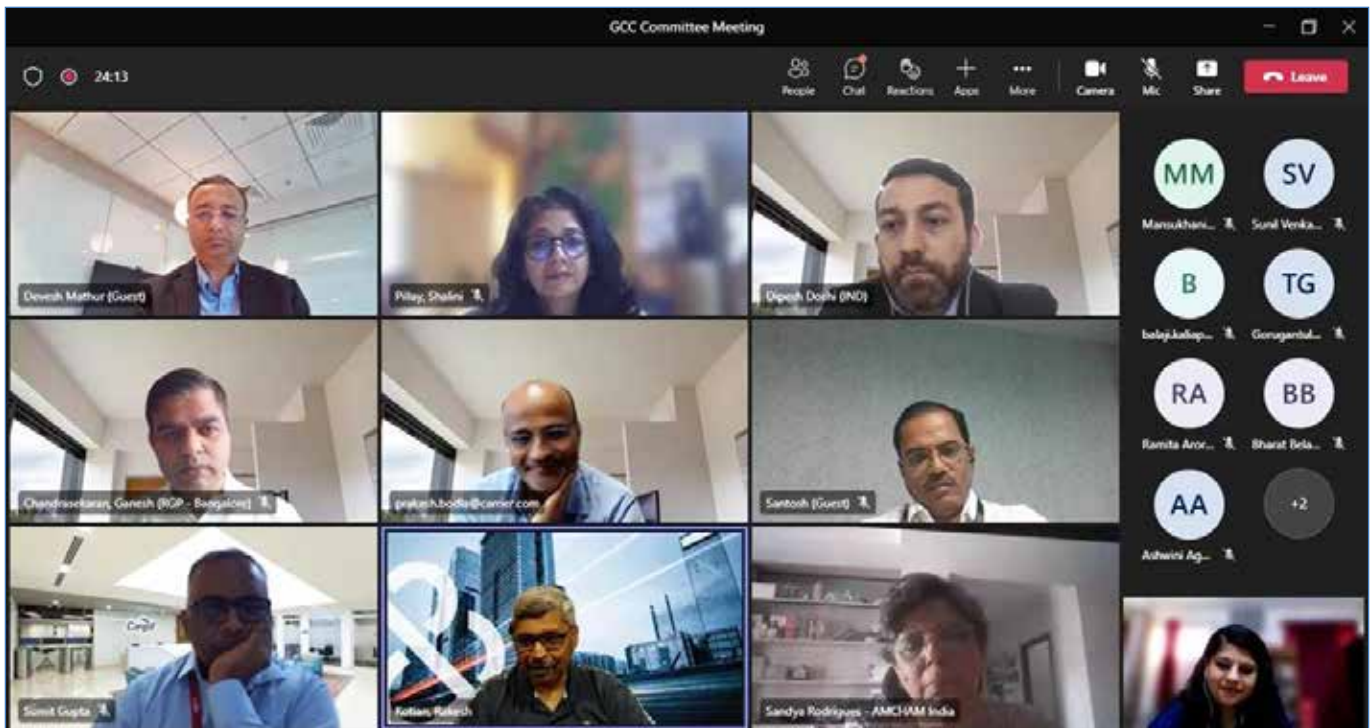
GCC Committee Meeting

24:13

People Chat Reactions Apps More Camera Mic Share Leave

Devesh Mathur (Guest)

Pillay, Shalini

Dipesh Doshi (IND)

Chandrasekaran, Ganesh (RGP - Bangalore)

prakash.bodla@carrier.com

Santosh (Guest)

Sumit Gupta

Kotian, Rakesh

Sandya Rodrigues - AMCHAM India

MM
Mansukhani...

SV
Sunil Venka...

B
balaji.kaliap...

TG
Gorugantul...

RA
Ramita Aror...

BB
Bharat Bela...

AA
Ashwini Ag...

+2

Cargill